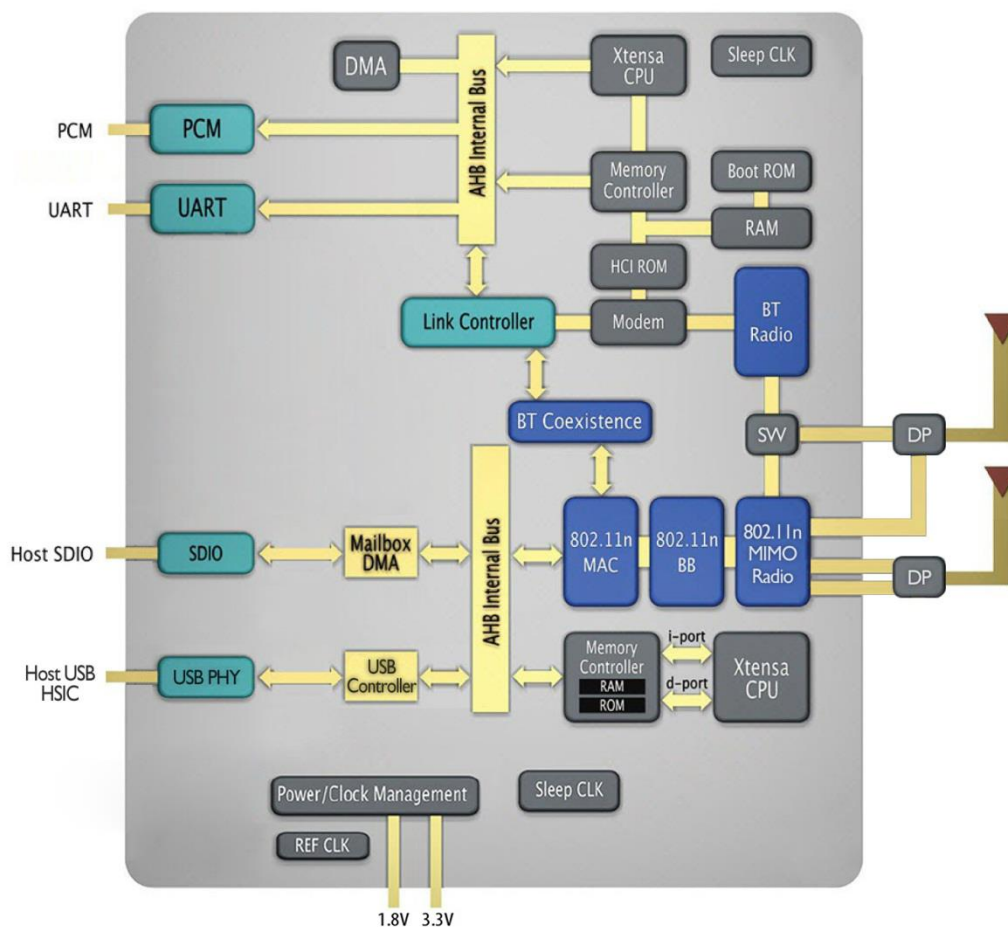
DMA

AHB Internal Bus

Xtensa CPU

Sleep CLK

PCM

PCM

UART

UART

Memory Controller

Boot ROM

RAM

HCI ROM

Link Controller

Modem

BT Radio

BT Coexistence

SW

DP

Host SDIO

SDIO

Mailbox DMA

AHB Internal Bus

802.11n MAC

802.11n BB

802.11n MIMO Radio

DP

Host USB HSIC

USB PHY

USB Controller

Memory Controller

RAM

ROM

i-port

d-port

Xtensa CPU

Power/Clock Management

Sleep CLK

REF CLK

1.8V

3.3V